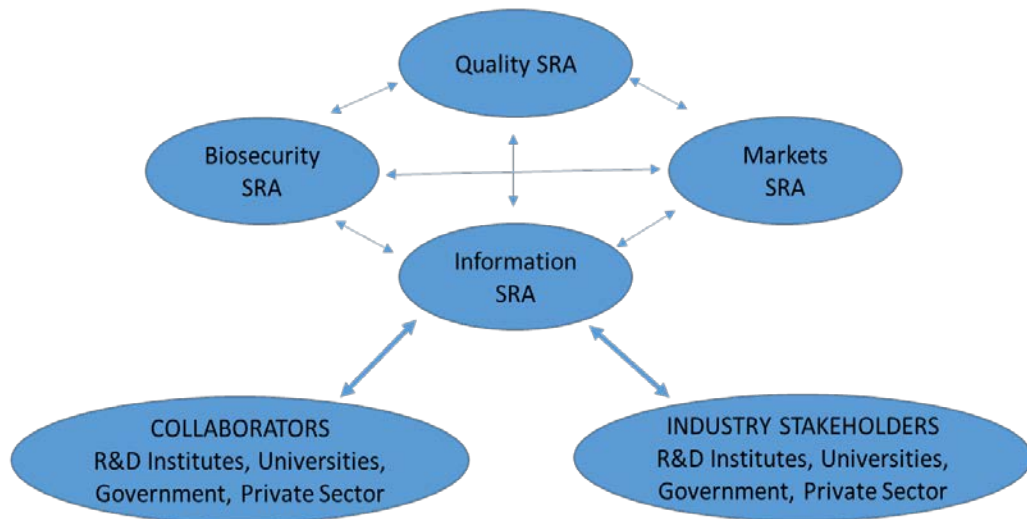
Quality SRA

Biosecurity SRA

Markets SRA

Information SRA

COLLABORATORS
R&D Institutes, Universities, Government, Private Sector

INDUSTRY STAKEHOLDERS
R&D Institutes, Universities, Government, Private Sector